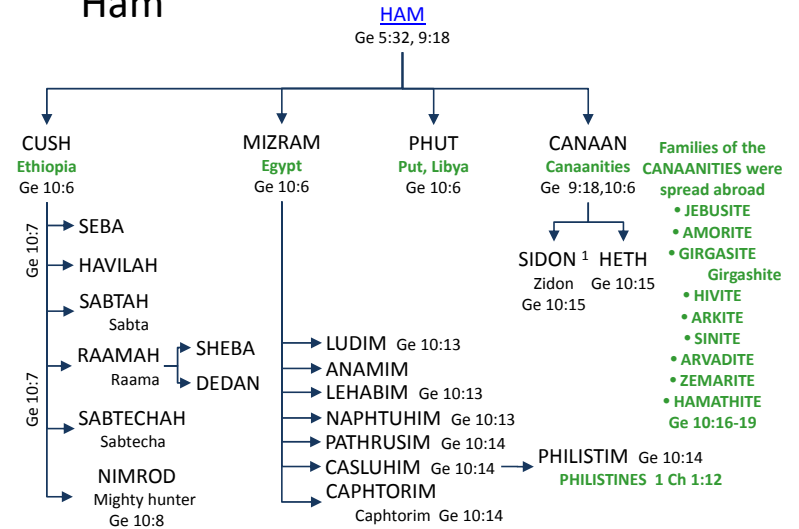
Ham

HAM
Ge 5:32, 9:18

CUSH
Ethiopia
Ge 10:6

Ge 10:7
SEBA
HAVILAH
SABTAH
Sabta
RAAMAH
Raama
SHEBA
DEDAN
Ge 10:7
SABTECHAH
Sabtecha
NIMROD
Mighty hunter
Ge 10:8

MIZRAM
Egypt
Ge 10:6

LUDIM Ge 10:13
ANAMIM
LEHABIM Ge 10:13
NAPHTUHIM Ge 10:13
PATHRUSIM Ge 10:14
CASLUHIM Ge 10:14
PHILISTIM Ge 10:14
PHILISTINES 1 Ch 1:12
CAPHTORIM
Caphtorim Ge 10:14

PHUT
Put, Libya
Ge 10:6

CANAAN
Canaanities
Ge 9:18,10:6

SIDON $^1$
Zidon
Ge 10:15
HETH
Ge 10:15

Families of the CANAANITIES were spread abroad
• JEBUSITE
• AMORITE
• GIRGASITE
Girgashite
• HIVITE
• ARKITE
• SINITE
• ARVADITE
• ZEMARITE
• HAMATHITE
Ge 10:16-19